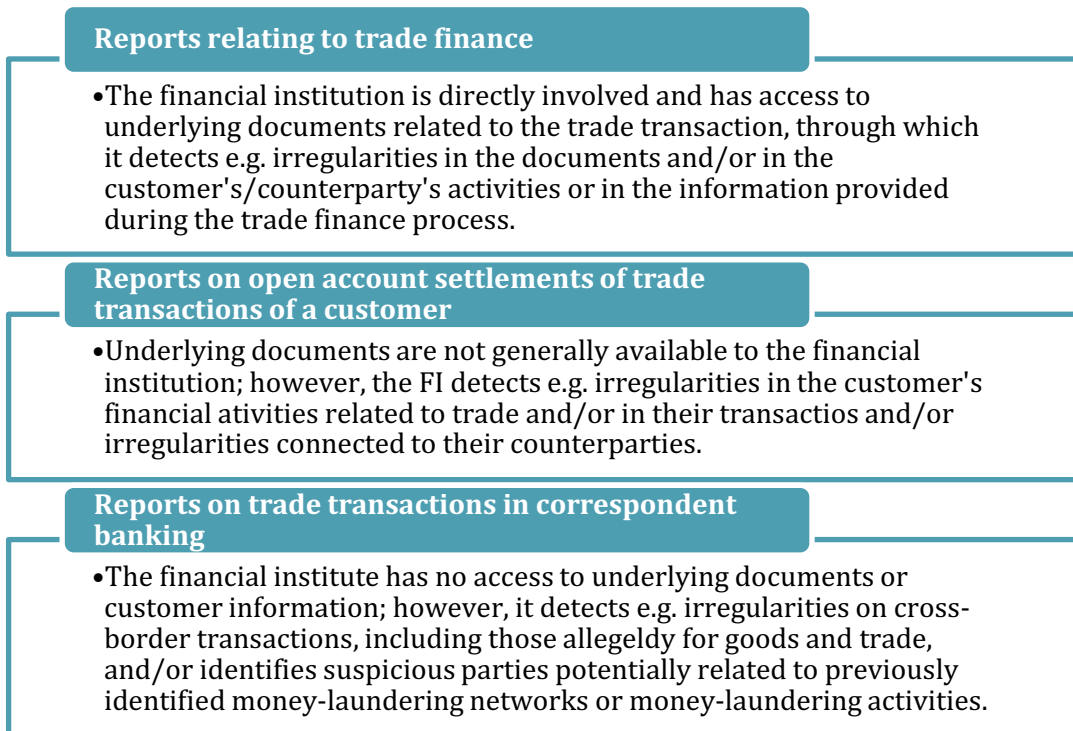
Reports relating to trade finance

•The financial institution is directly involved and has access to underlying documents related to the trade transaction, through which it detects e.g. irregularities in the documents and/or in the customer's/counterparty's activities or in the information provided during the trade finance process.

Reports on open account settlements of trade transactions of a customer

•Underlying documents are not generally available to the financial institution; however, the FI detects e.g. irregularities in the customer's financial ativities related to trade and/or in their transactios and/or irregularities connected to their counterparties.

Reports on trade transactions in correspondent banking

•The financial institute has no access to underlying documents or customer information; however, it detects e.g. irregularities on cross-border transactions, including those allegeldy for goods and trade, and/or identifies suspicious parties potentially related to previously identified money-laundering networks or money-laundering activities.